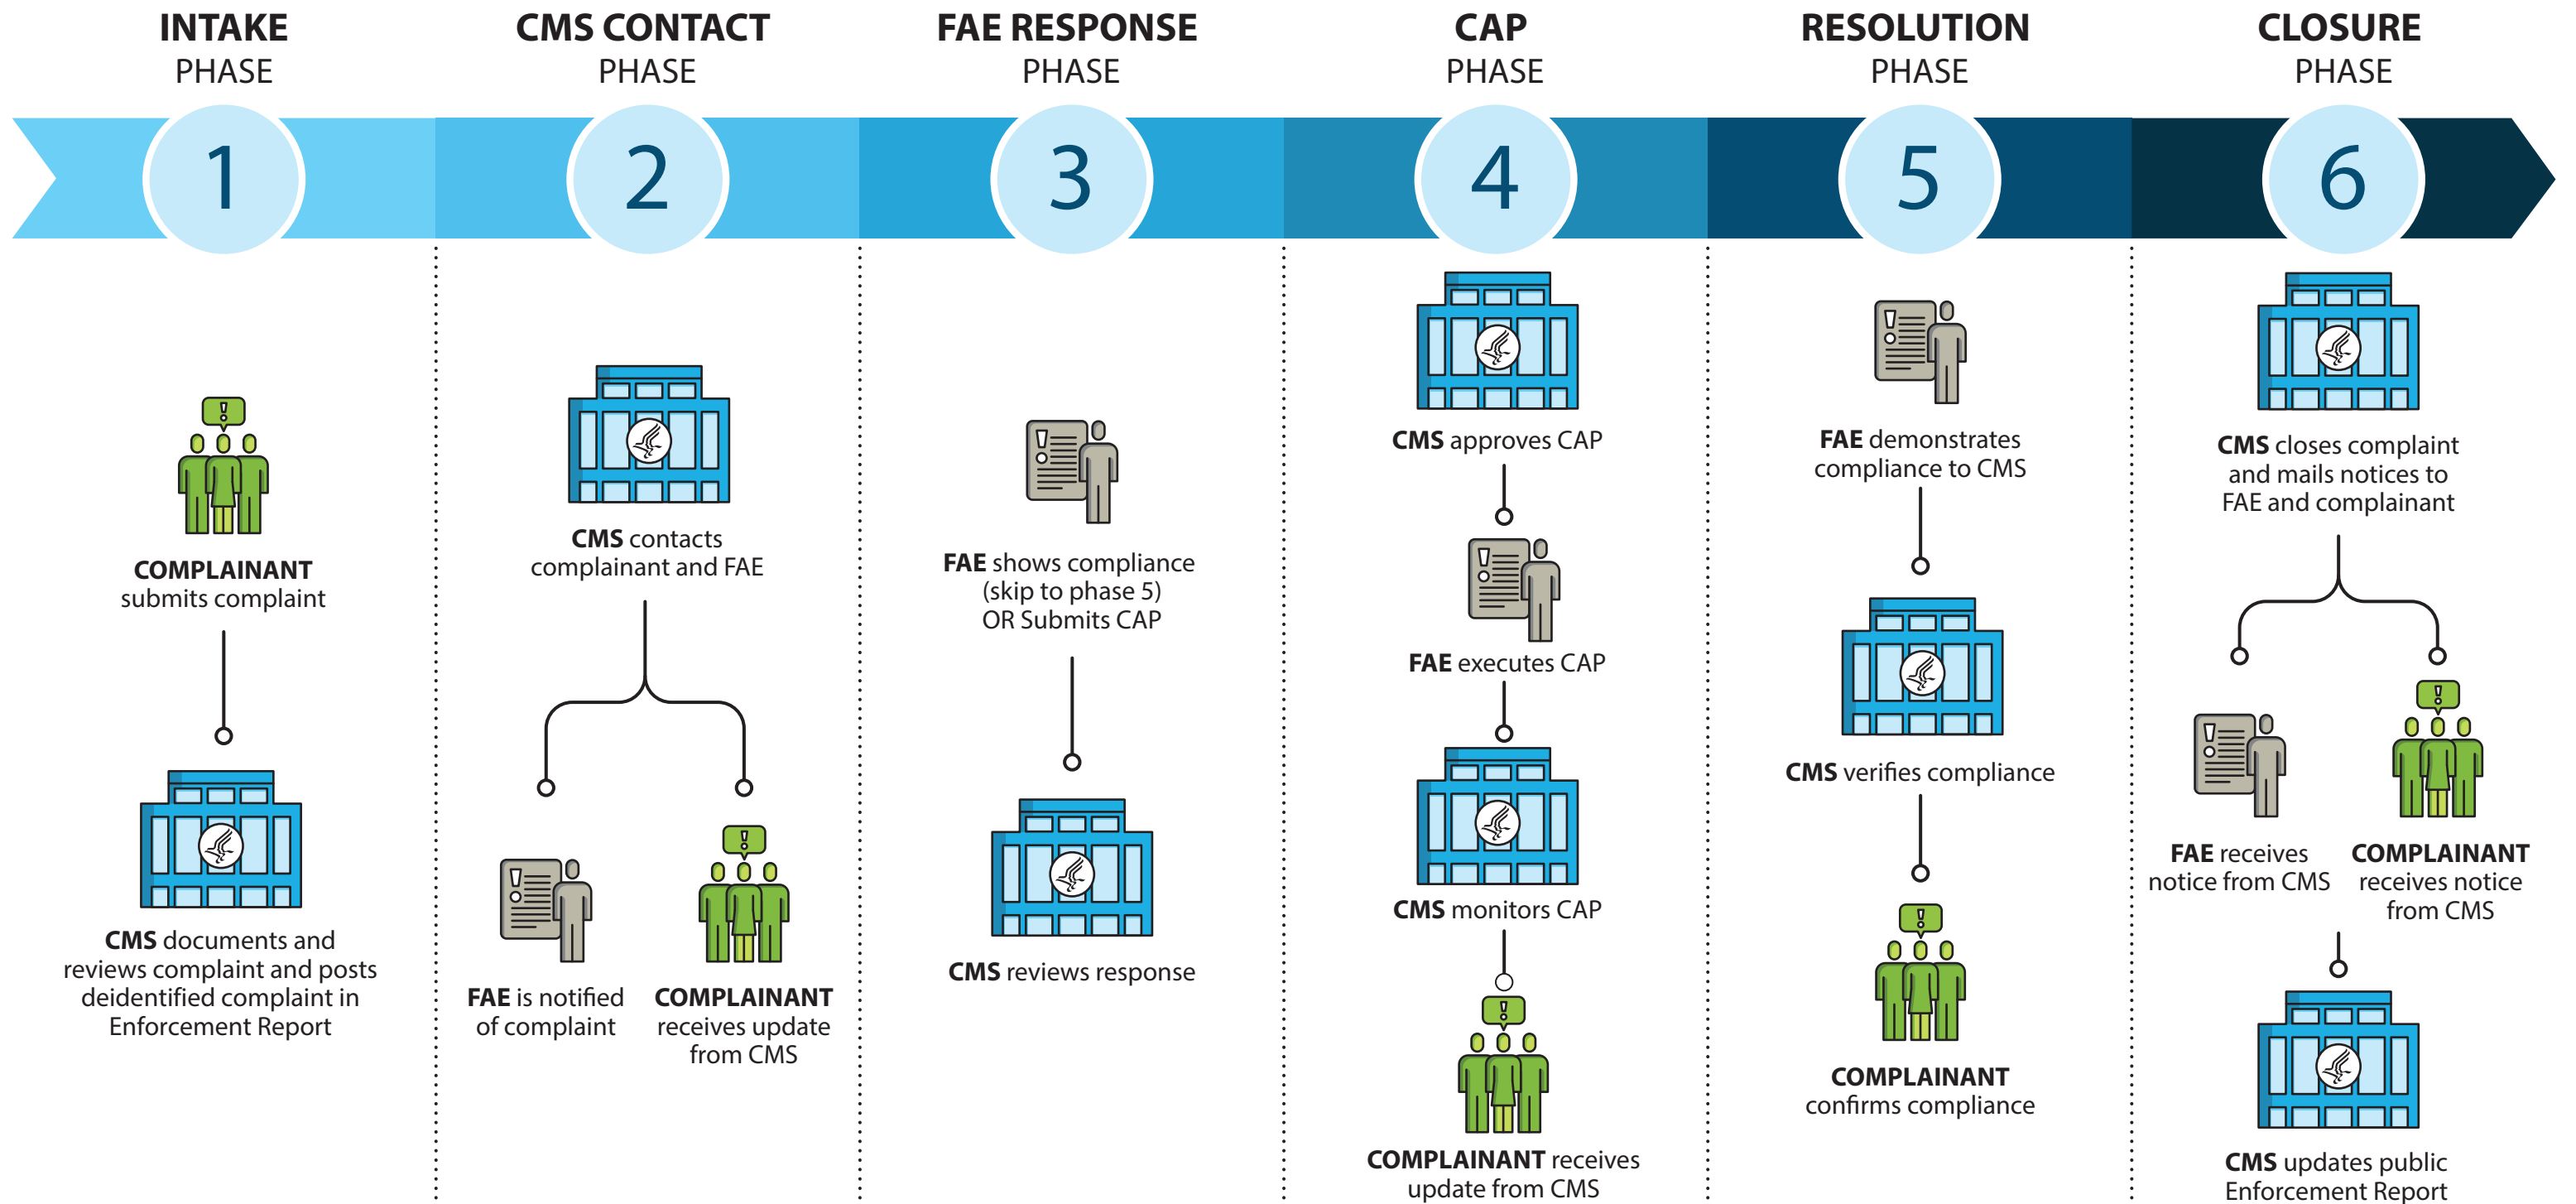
INTAKE PHASE

1

COMPLAINANT submits complaint

CMS documents and reviews complaint and posts deidentified complaint in Enforcement Report

CMS CONTACT PHASE

2

CMS contacts complainant and FAE

FAE is notified of complaint

COMPLAINANT receives update from CMS

FAE RESPONSE PHASE

3

FAE shows compliance (skip to phase 5) OR Submits CAP

CMS reviews response

CAP PHASE

4

CMS approves CAP

FAE executes CAP

CMS monitors CAP

COMPLAINANT receives update from CMS

RESOLUTION PHASE

5

FAE demonstrates compliance to CMS

CMS verifies compliance

COMPLAINANT confirms compliance

CLOSURE PHASE

6

CMS closes complaint and mails notices to FAE and complainant

FAE receives notice from CMS

COMPLAINANT receives notice from CMS

CMS updates public Enforcement Report